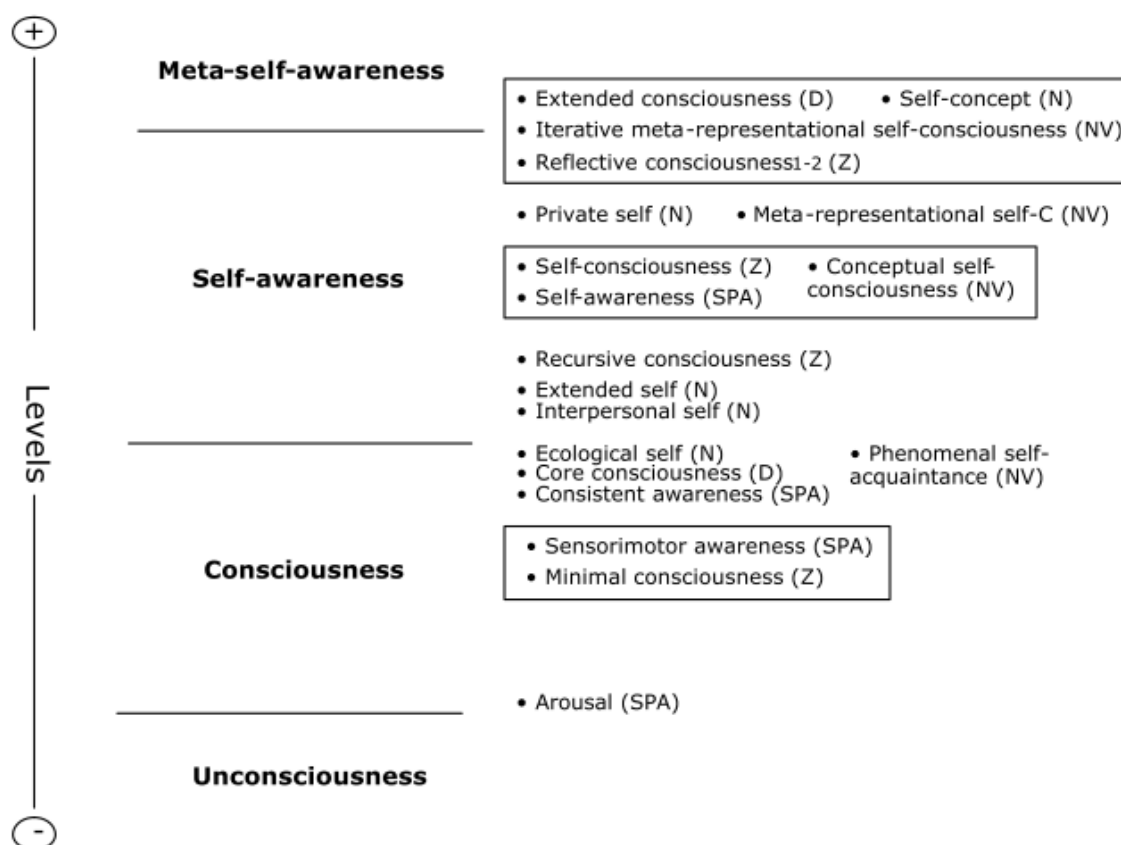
+

Meta-self-awareness

• Extended consciousness (D) • Self-concept (N)
• Iterative meta-representational self-consciousness (NV)
• Reflective consciousness1-2 (Z)

• Private self (N) • Meta-representational self-C (NV)

Self-awareness

• Self-consciousness (Z) • Conceptual self-consciousness (NV)
• Self-awareness (SPA)

• Recursive consciousness (Z)
• Extended self (N)
• Interpersonal self (N)

• Ecological self (N) • Phenomenal self-acquaintance (NV)
• Core consciousness (D)
• Consistent awareness (SPA)

Levels

Consciousness

• Sensorimotor awareness (SPA)
• Minimal consciousness (Z)

• Arousal (SPA)

Unconsciousness

-